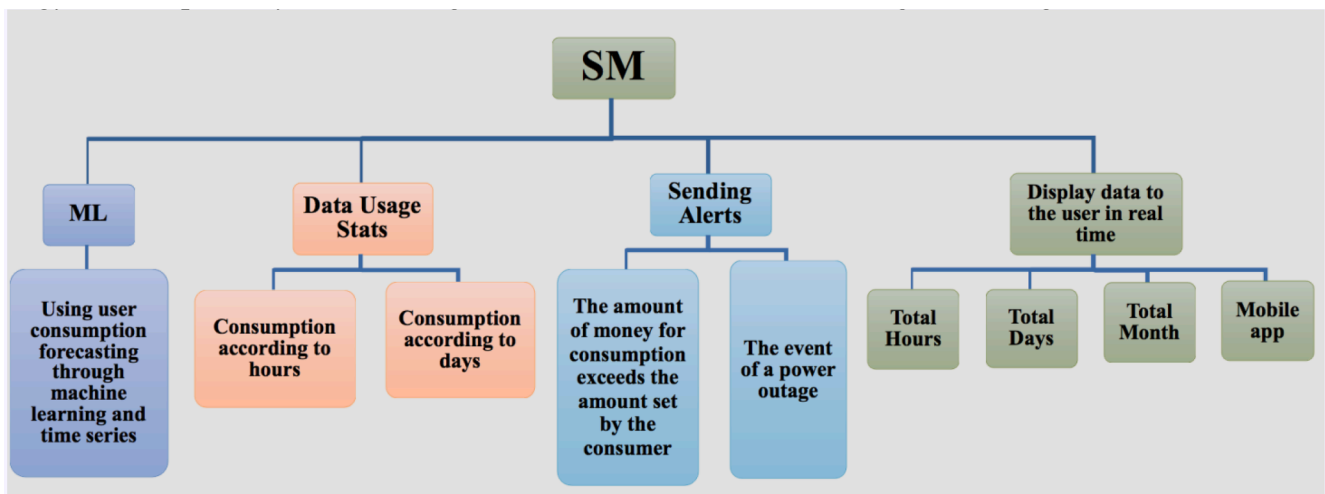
SM

ML

Using user consumption forecasting through machine learning and time series

Data Usage Stats

Consumption according to hours

Consumption according to days

Sending Alerts

The amount of money for consumption exceeds the amount set by the consumer

The event of a power outage

Display data to the user in real time

Total Hours

Total Days

Total Month

Mobile app